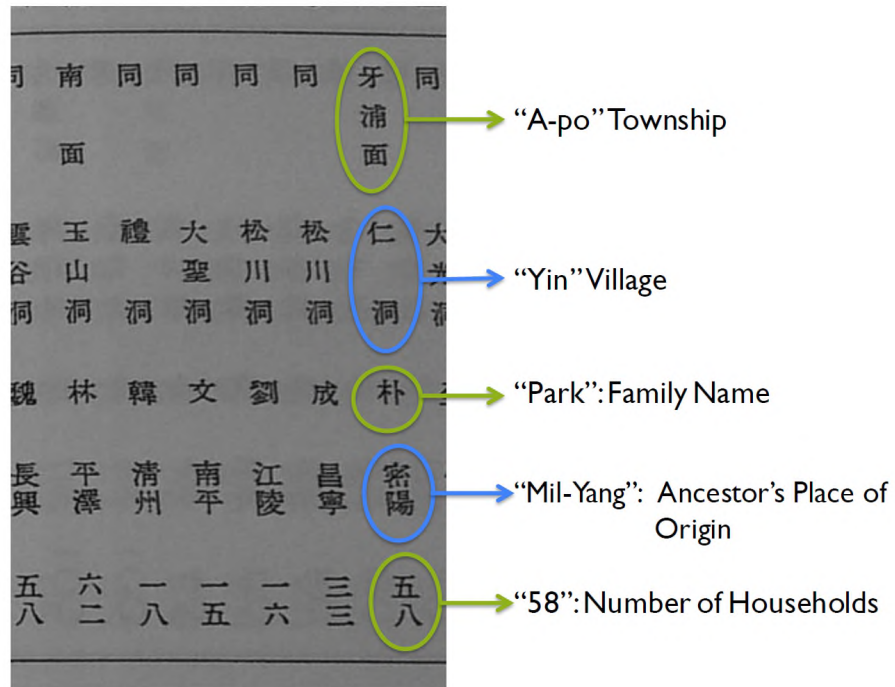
同 南 同 同 同 同 牙 同
面 浦
面

大 仁 松 松 大 禮 玉 憂
洞 川 川 聖 山 谷
洞 洞 洞 洞 洞 洞 洞

朴 成 劉 文 韓 林 魏

密 昌 江 南 清 平 長
陽 寧 陵 平 州 澤 興

五 三 一 一 一 六 五
八 三 六 五 八 二 八

"A-po" Township

"Yin" Village

"Park": Family Name

"Mil-Yang": Ancestor's Place of Origin

"58": Number of Households